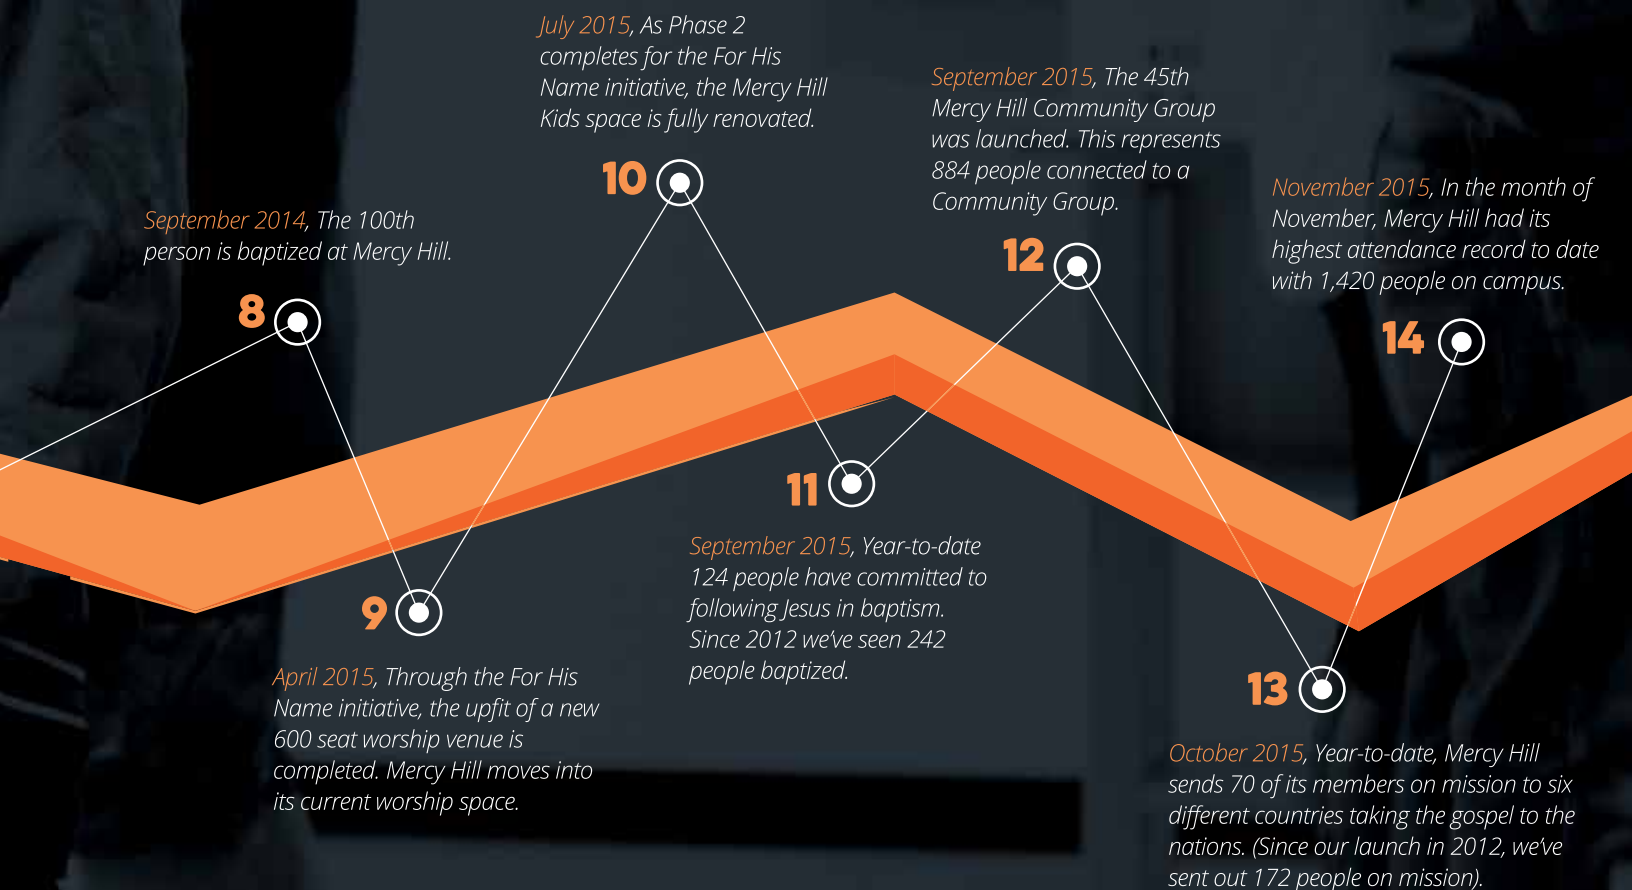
September 2014, The 100th person is baptized at Mercy Hill.

8

9

April 2015, Through the For His Name initiative, the upfit of a new 600 seat worship venue is completed. Mercy Hill moves into its current worship space.

July 2015, As Phase 2 completes for the For His Name initiative, the Mercy Hill Kids space is fully renovated.

10

11

September 2015, Year-to-date 124 people have committed to following Jesus in baptism. Since 2012 we've seen 242 people baptized.

September 2015, The 45th Mercy Hill Community Group was launched. This represents 884 people connected to a Community Group.

12

13

October 2015, Year-to-date, Mercy Hill sends 70 of its members on mission to six different countries taking the gospel to the nations. (Since our launch in 2012, we've sent out 172 people on mission).

November 2015, In the month of November, Mercy Hill had its highest attendance record to date with 1,420 people on campus.

14